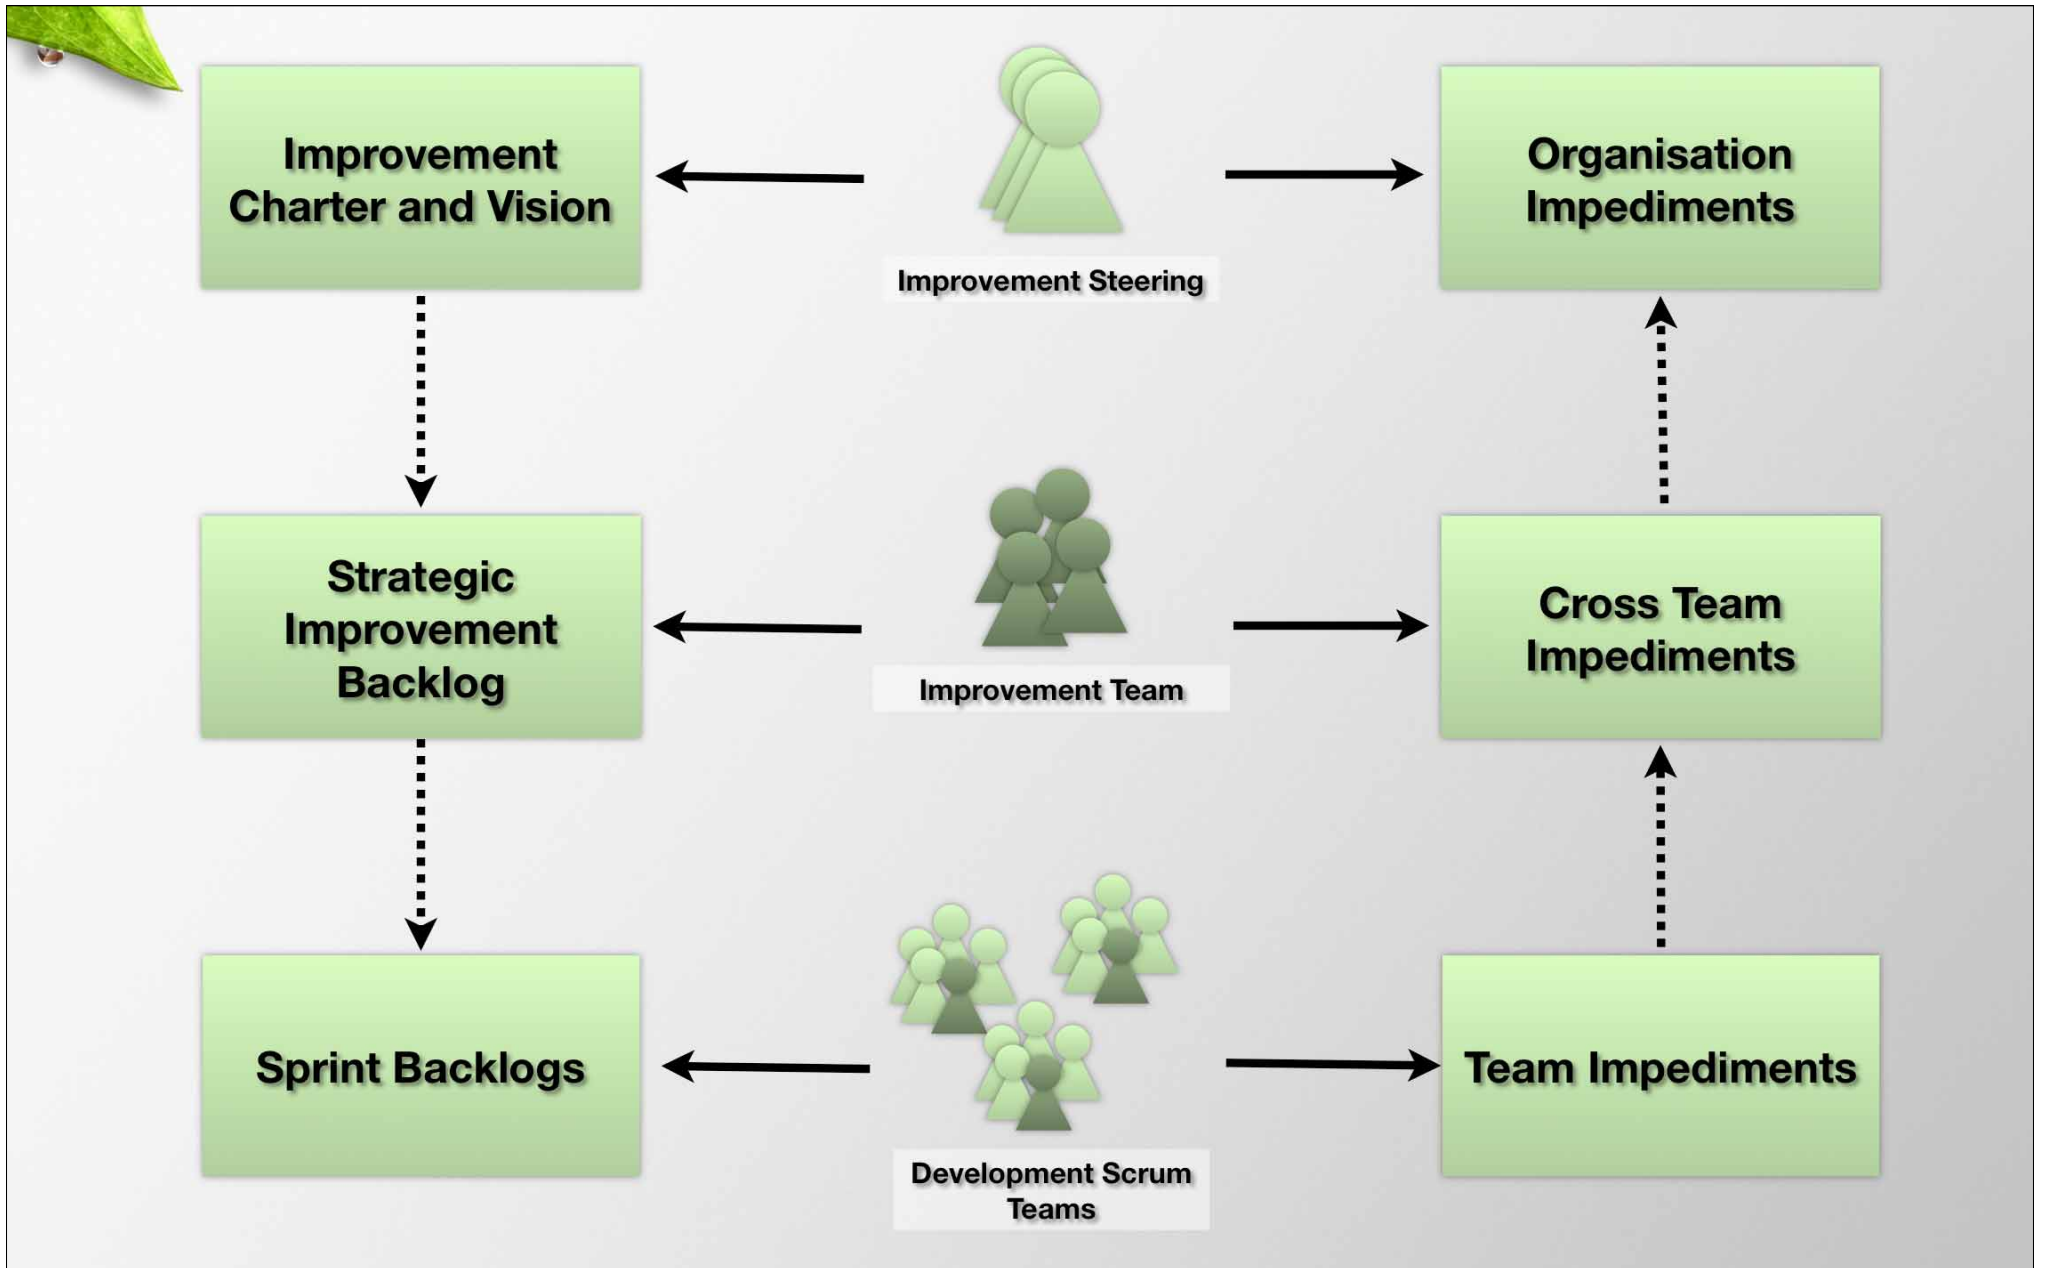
Improvement Charter and Vision

Improvement Steering

Organisation Impediments

Strategic Improvement Backlog

Improvement Team

Cross Team Impediments

Sprint Backlogs

Development Scrum Teams

Team Impediments